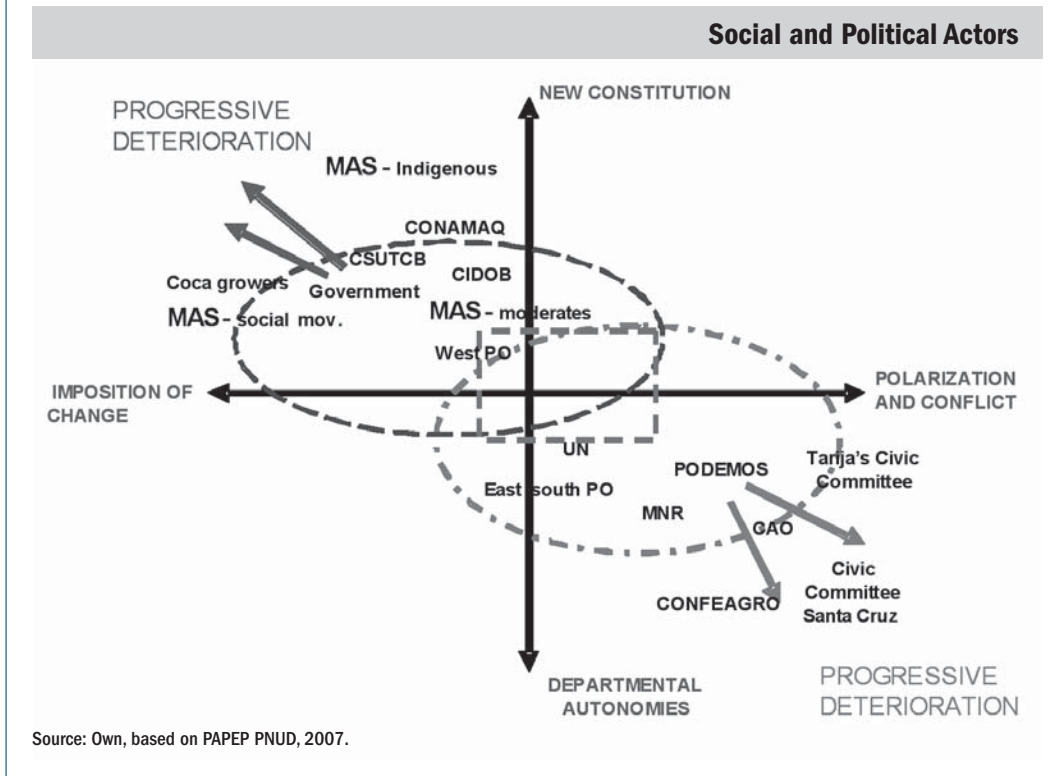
Social and Political Actors

PROGRESSIVE DETERIORATION

NEW CONSTITUTION

MAS - Indigenous

CONAMAQ

CSUTCB

CIDOB

Coca growers

Government

MAS - social mov.

MAS - moderates

West PO

IMPOSITION OF CHANGE

POLARIZATION AND CONFLICT

UN

PODEMOS

Tarija's Civic Committee

East south PO

MNR

CAO

Civic Committee Santa Cruz

CONFEAGRO

DEPARTMENTAL AUTONOMIES

PROGRESSIVE DETERIORATION

Source: Own, based on PAPEP PNUD, 2007.